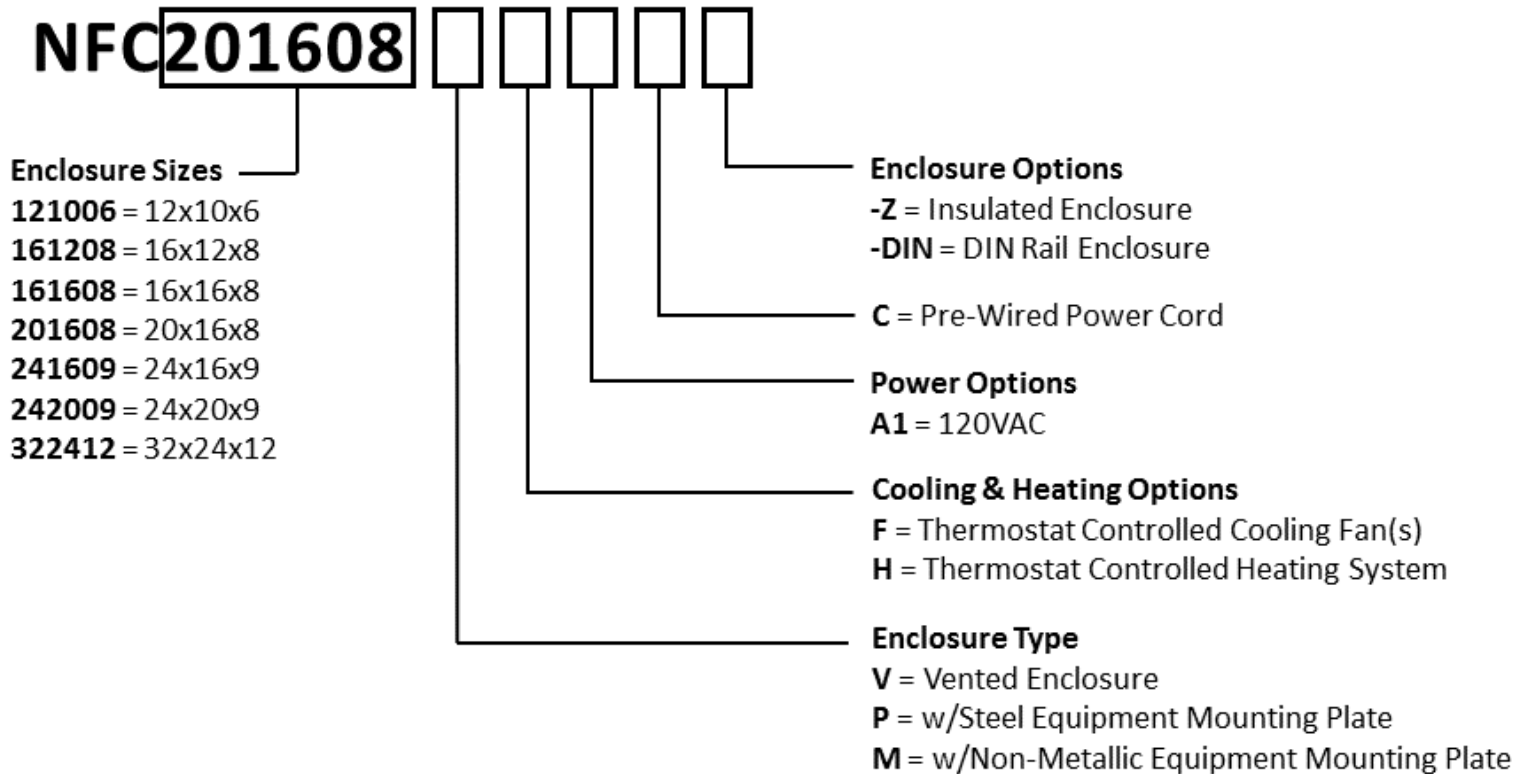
NFC201608

Enclosure Sizes
121006 = 12x10x6
161208 = 16x12x8
161608 = 16x16x8
201608 = 20x16x8
241609 = 24x16x9
242009 = 24x20x9
322412 = 32x24x12

Enclosure Options
-Z = Insulated Enclosure
-DIN = DIN Rail Enclosure

C = Pre-Wired Power Cord

Power Options
A1 = 120VAC

Cooling & Heating Options
F = Thermostat Controlled Cooling Fan(s)
H = Thermostat Controlled Heating System

Enclosure Type
V = Vented Enclosure
P = w/Steel Equipment Mounting Plate
M = w/Non-Metallic Equipment Mounting Plate